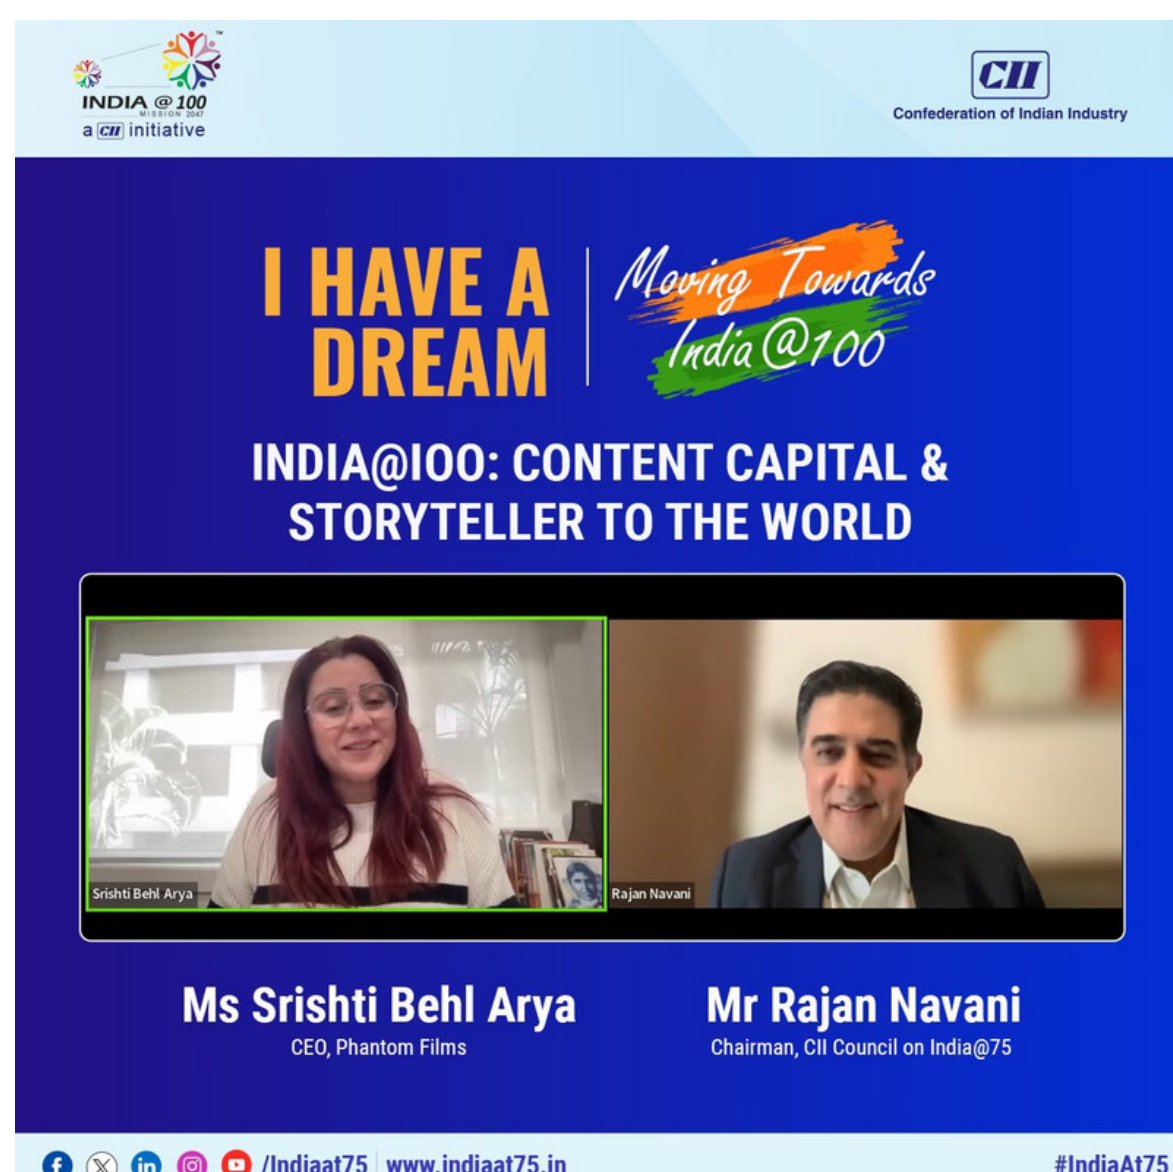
INDIA @ 100
MISSION 2047
a CII initiative

CII
Confederation of Indian Industry

I HAVE A DREAM

Moving Towards India@100

INDIA@IOO: CONTENT CAPITAL & STORYTELLER TO THE WORLD

Srishti Behl Arya

Rajan Navani

Ms Srishti Behl Arya
CEO, Phantom Films

Mr Rajan Navani
Chairman, CII Council on India@75

/Indiaat75 www.indiaat75.in

#IndiaAt75